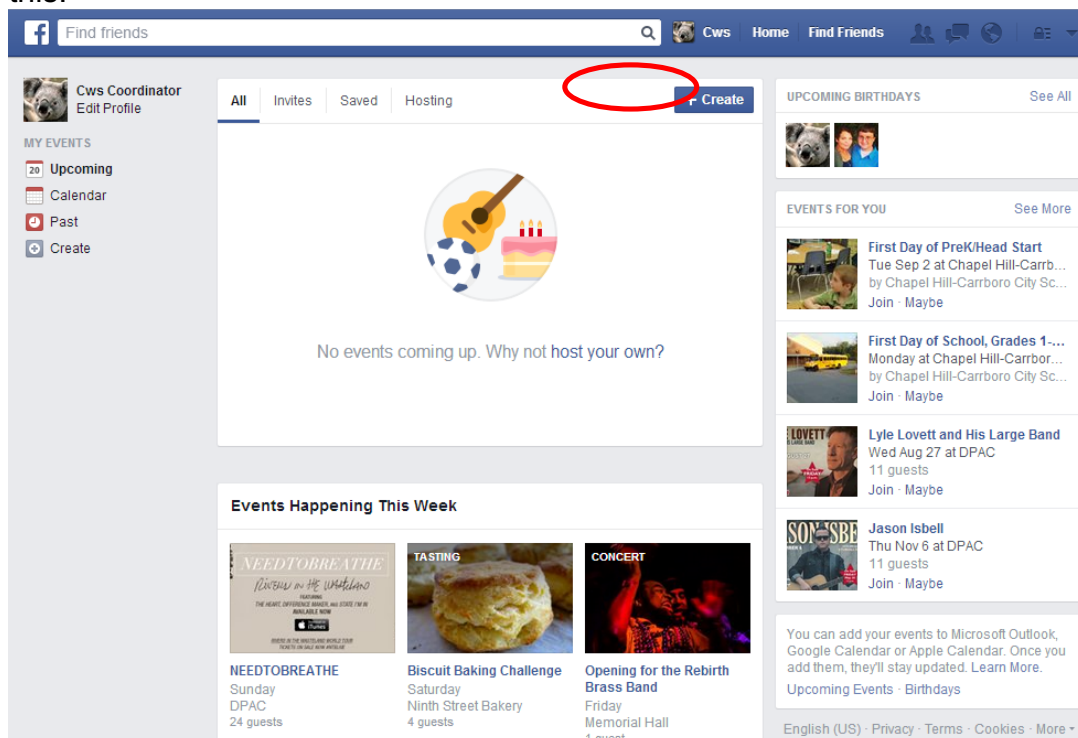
Find friends

Cws Home Find Friends

Cws Coordinator
Edit Profile

MY EVENTS
20 Upcoming
Calendar
Past
Create

All Invites Saved Hosting + Create

No events coming up. Why not host your own?

Events Happening This Week

NEEDTOBREATHE
TASTING
CONCERT

NEEDTOBREATHE
Sunday
DPAC
24 guests

Biscuit Baking Challenge
Saturday
Ninth Street Bakery
4 guests

Opening for the Rebirth Brass Band
Friday
Memorial Hall
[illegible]

UPCOMING BIRTHDAYS See All

EVENTS FOR YOU See More

First Day of PreK/Head Start
Tue Sep 2 at Chapel Hill-Carrb...
by Chapel Hill-Carrboro City Sc...
Join · Maybe

First Day of School, Grades 1-...
Monday at Chapel Hill-Carrbor...
by Chapel Hill-Carrboro City Sc...
Join · Maybe

Lyle Lovett and His Large Band
Wed Aug 27 at DPAC
11 guests
Join · Maybe

Jason Isbell
Thu Nov 6 at DPAC
11 guests
Join · Maybe

You can add your events to Microsoft Outlook, Google Calendar or Apple Calendar. Once you add them, they'll stay updated. Learn More.
Upcoming Events · Birthdays

English (US) · Privacy · Terms · Cookies · More